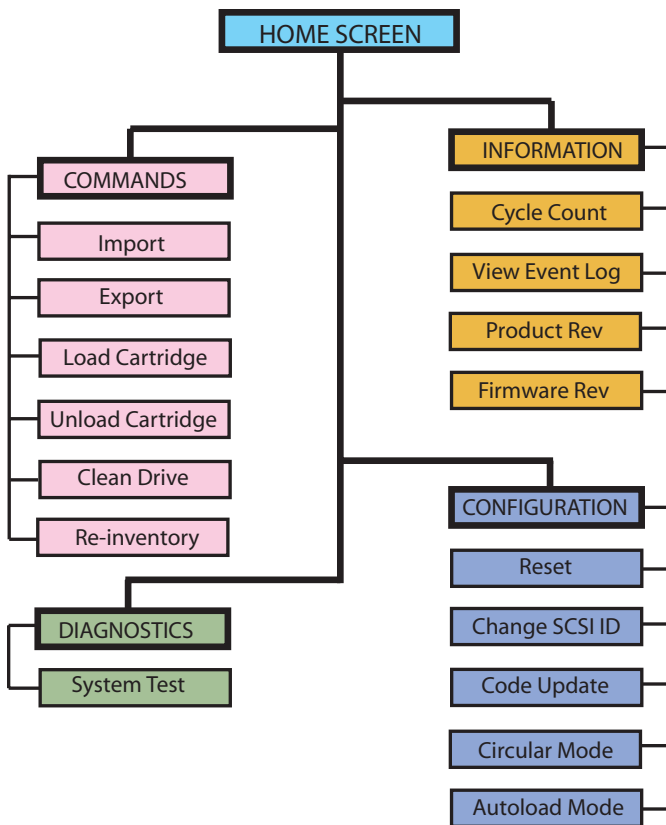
HOME SCREEN

COMMANDS
Import
Export
Load Cartridge
Unload Cartridge
Clean Drive
Re-inventory

INFORMATION
Cycle Count
View Event Log
Product Rev
Firmware Rev

CONFIGURATION
Reset
Change SCSI ID
Code Update
Circular Mode
Autoload Mode

DIAGNOSTICS
System Test